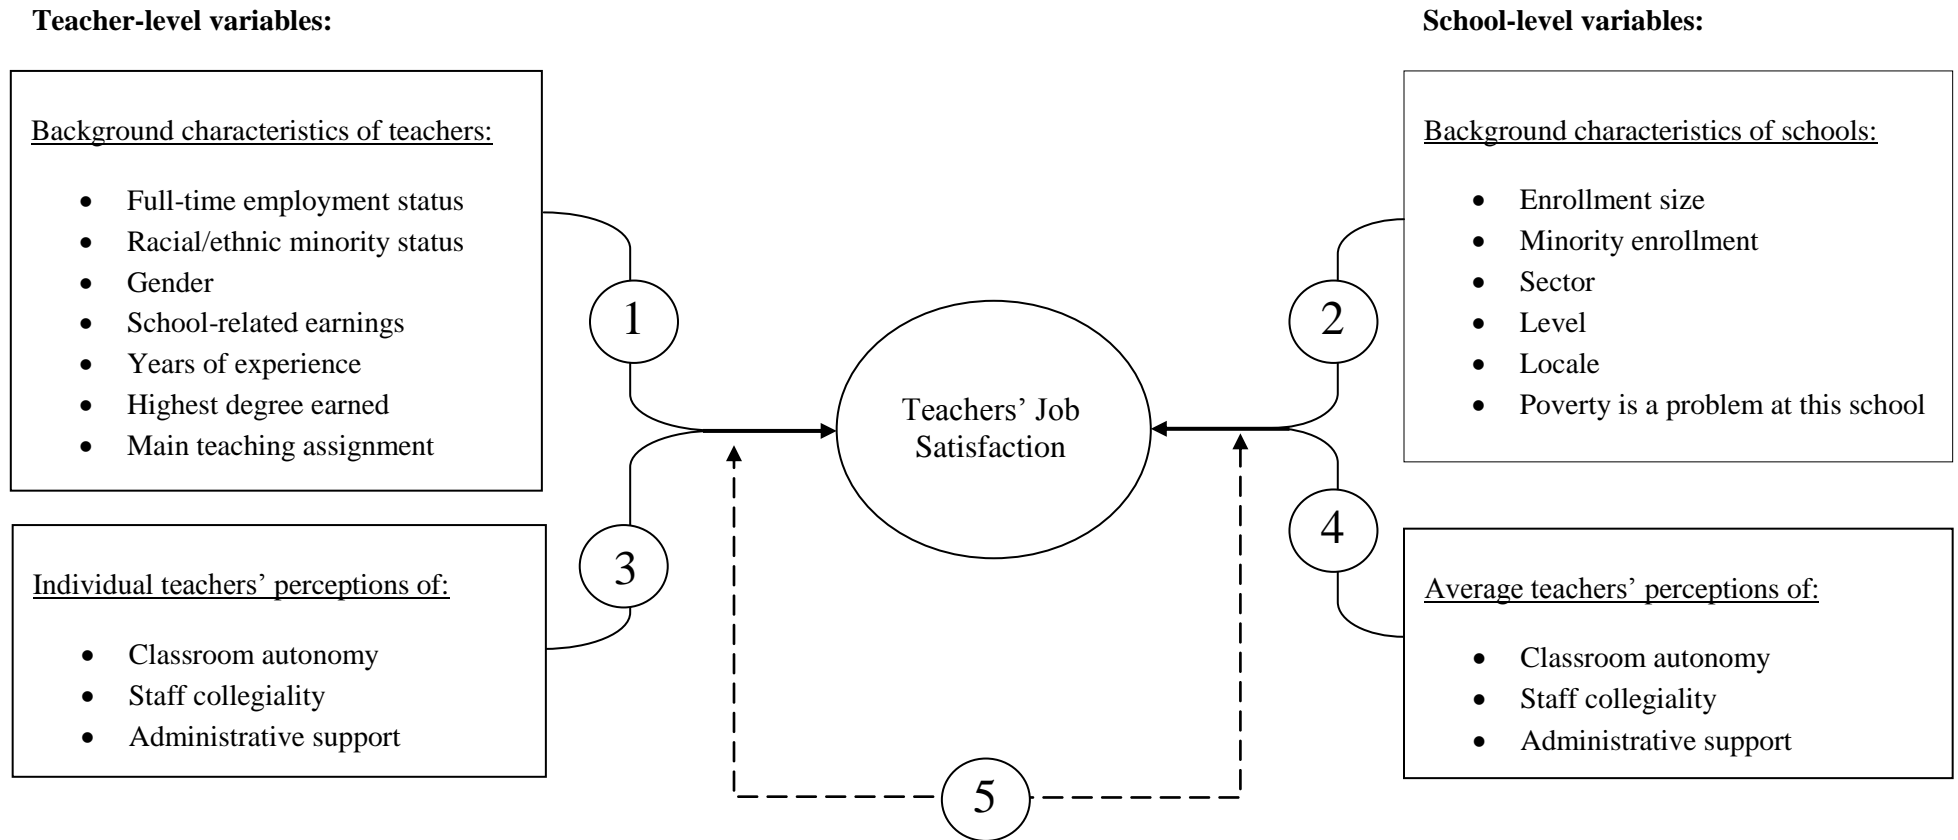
**Teacher-level variables:**

**School-level variables:**

Background characteristics of teachers:

- Full-time employment status
- Racial/ethnic minority status
- Gender
- School-related earnings
- Years of experience
- Highest degree earned
- Main teaching assignment

Background characteristics of schools:

- Enrollment size
- Minority enrollment
- Sector
- Level
- Locale
- Poverty is a problem at this school

1

2

Teachers' Job Satisfaction

3

4

Individual teachers' perceptions of:

- Classroom autonomy
- Staff collegiality
- Administrative support

Average teachers' perceptions of:

- Classroom autonomy
- Staff collegiality
- Administrative support

5